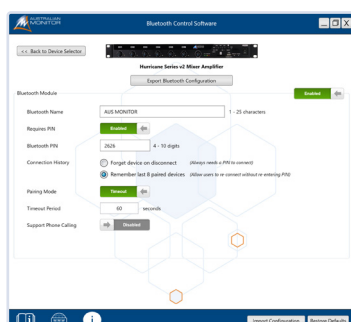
AUSTRALIAN MONITOR

Bluetooth Control Software

<< Back to Device Selector

Hurricane Series v2 Mixer Amplifier

Export Bluetooth Configuration

Bluetooth Module

Enabled

Bluetooth Name
AUS MONITOR
1 - 25 characters

Requires PIN
Enabled

Bluetooth PIN
2626
4 - 10 digits

Connection History
Forget device on disconnect (Always needs a PIN to connect)
Remember last 8 paired devices (Allow users to re-connect without re-entering PIN)

Pairing Mode
Timeout

Timeout Period
60
seconds

Support Phone Calling
Disabled

Import Configuration
Restore Defaults